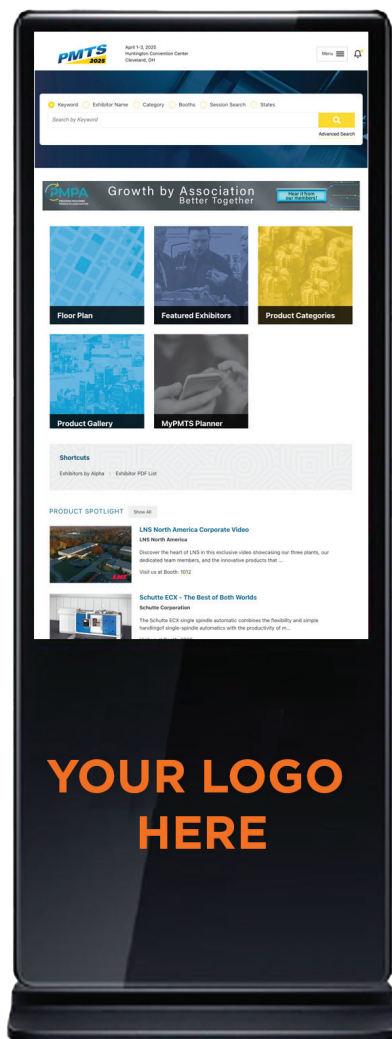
PMTS 2025

April 1-3, 2025
Huntington Convention Center
Cleveland, OH

Menu

Keyword Exhibitor Name Category Booths Session Search States

Search by Keyword

Advanced Search

PMPA Growth by Association Better Together Hear it from our members!

Floor Plan

Featured Exhibitors

Product Categories

Product Gallery

MyPMTS Planner

Shortcuts

Exhibitors by Alpha | Exhibitor PDF List

PRODUCT SPOTLIGHT Show All

LNS North America Corporate Video
LNS North America
Discover the heart of LNS in this exclusive video showcasing our three plants, our dedicated team members, and the innovative products that ...
Visit us at Booth: 1012

Schutte ECX - The Best of Both Worlds
Schutte Corporation
The Schutte ECX single spindle automatic combines the flexibility and simple handlingof single-spindle automatics with the productivity of m...
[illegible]

YOUR LOGO HERE